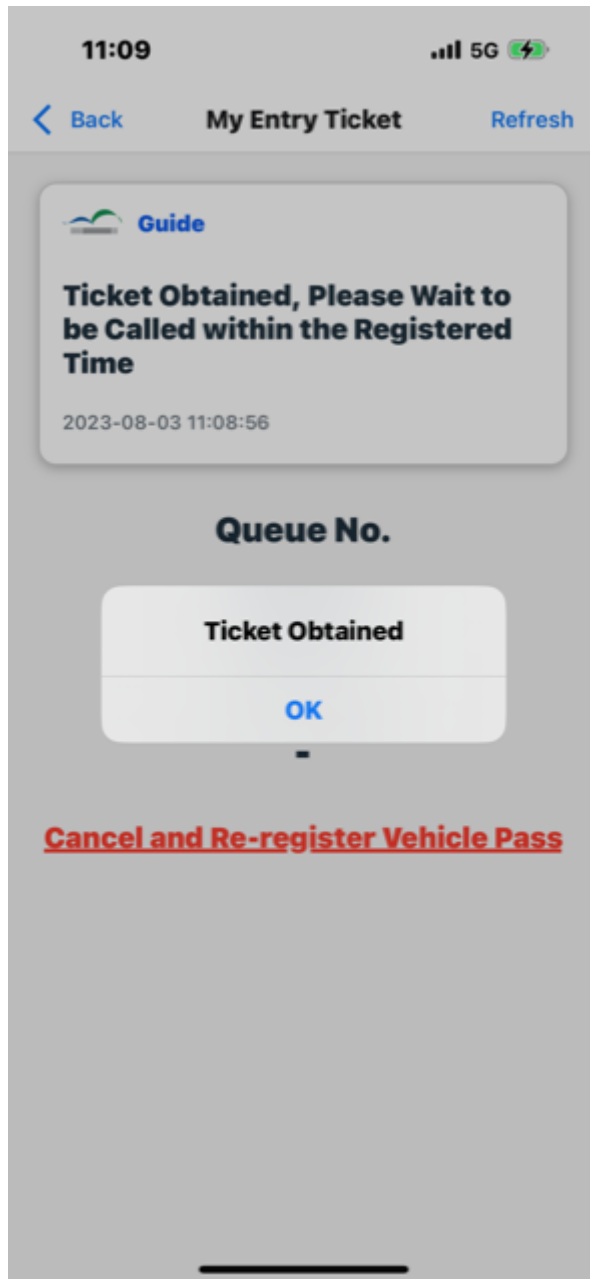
11:09

5G

Back

My Entry Ticket

Refresh

Guide

Ticket Obtained, Please Wait to be Called within the Registered Time

2023-08-03 11:08:56

Queue No.

Ticket Obtained

OK

-

Cancel and Re-register Vehicle Pass